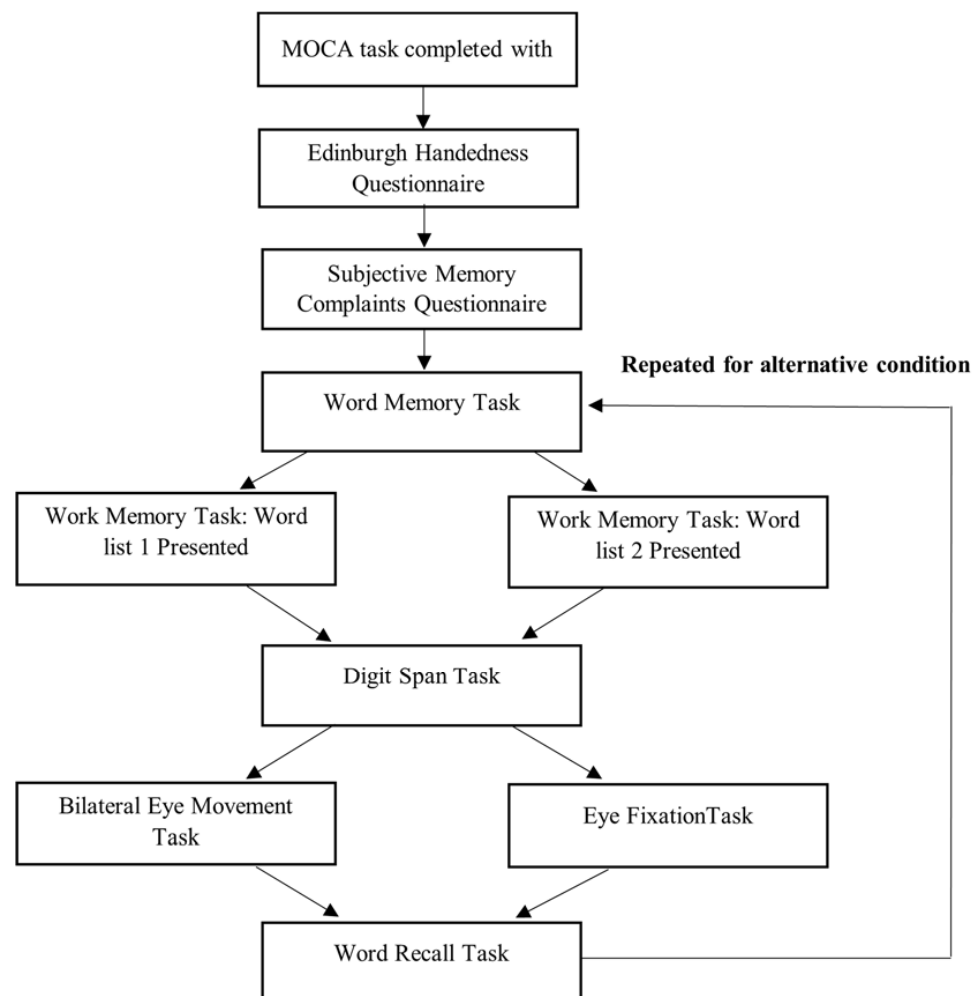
MOCA task completed with

Edinburgh Handedness Questionnaire

Subjective Memory Complaints Questionnaire

Repeated for alternative condition

Word Memory Task

Work Memory Task: Word list 1 Presented

Work Memory Task: Word list 2 Presented

Digit Span Task

Bilateral Eye Movement Task

Eye FixationTask

Word Recall Task